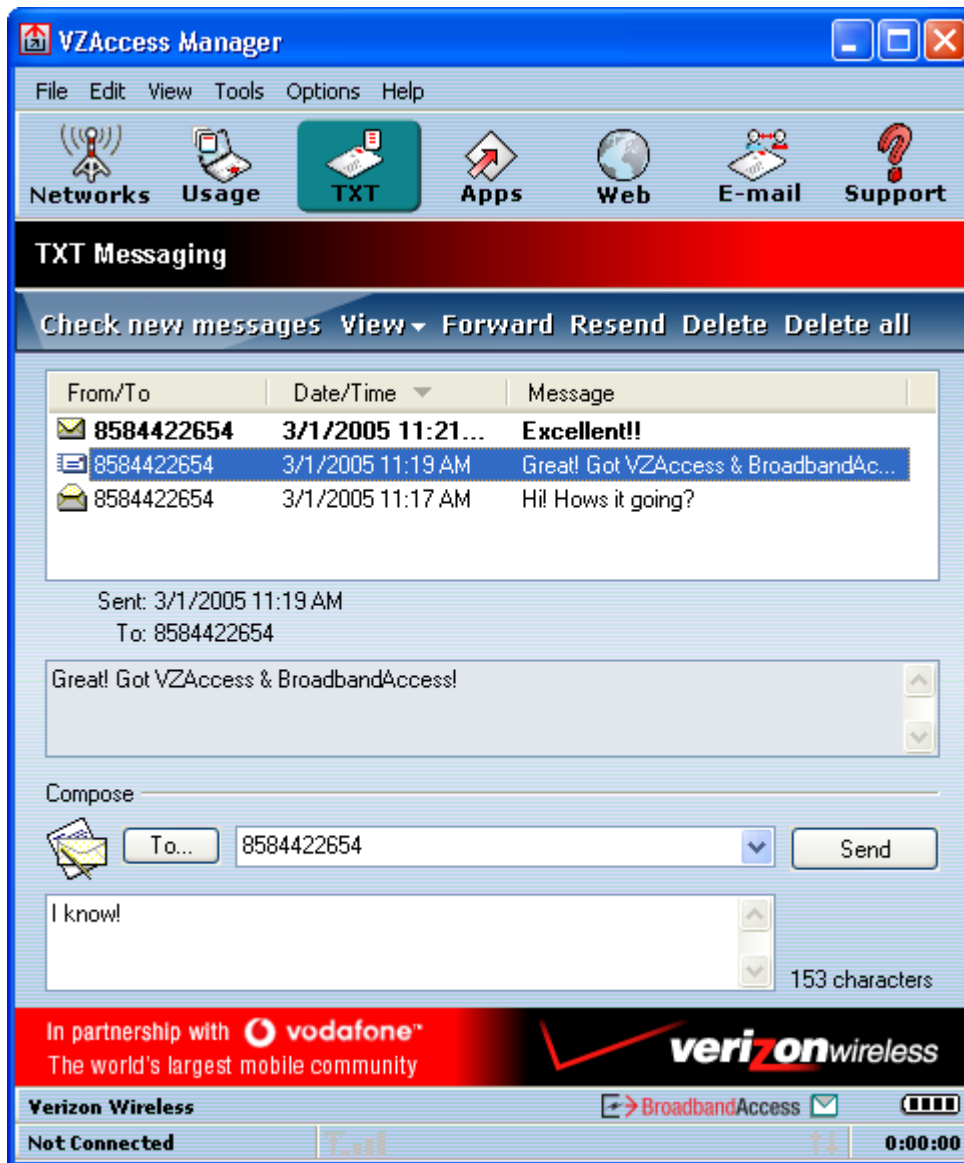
VZAccess Manager

File Edit View Tools Options Help

Networks Usage TXT Apps Web E-mail Support

TXT Messaging

Check new messages View Forward Resend Delete Delete all

| From/To | Date/Time | Message |
|---|---|---|
| 8584422654 | 3/1/2005 11:21... | Excellent!! |
| 8584422654 | 3/1/2005 11:19 AM | Great! Got VZAccess & BroadbandAc... |
| 8584422654 | 3/1/2005 11:17 AM | Hi! Hows it going? |

Sent: 3/1/2005 11:19 AM
To: 8584422654

Great! Got VZAccess & BroadbandAccess!

Compose

To... 8584422654 Send

I know!

153 characters

In partnership with vodafone™
The world's largest mobile community

verizonwireless

Verizon Wireless BroadbandAccess

Not Connected 0:00:00